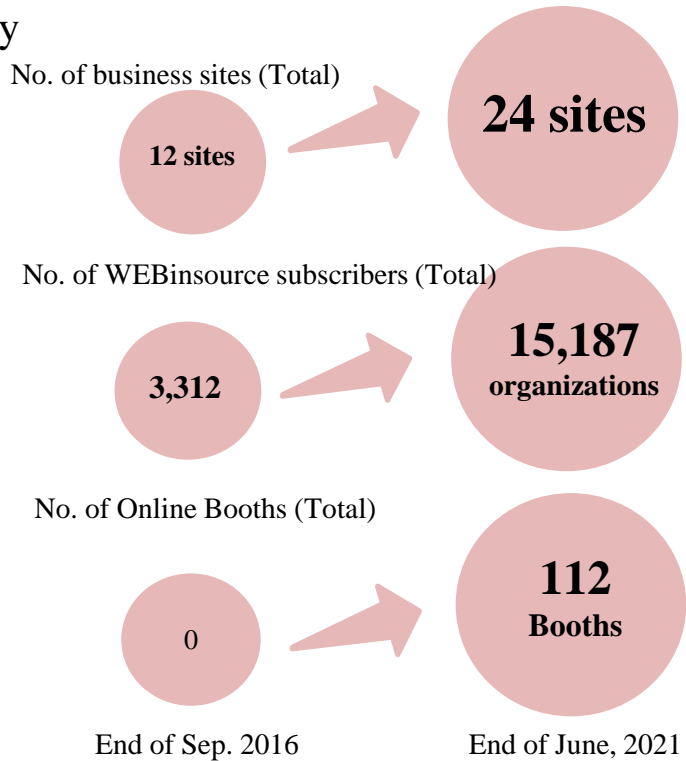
y

No. of business sites (Total)

12 sites

24 sites

No. of WEBinsource subscribers (Total)

3,312

15,187 organizations

No. of Online Booths (Total)

0

112 Booths

End of Sep. 2016

End of June, 2021